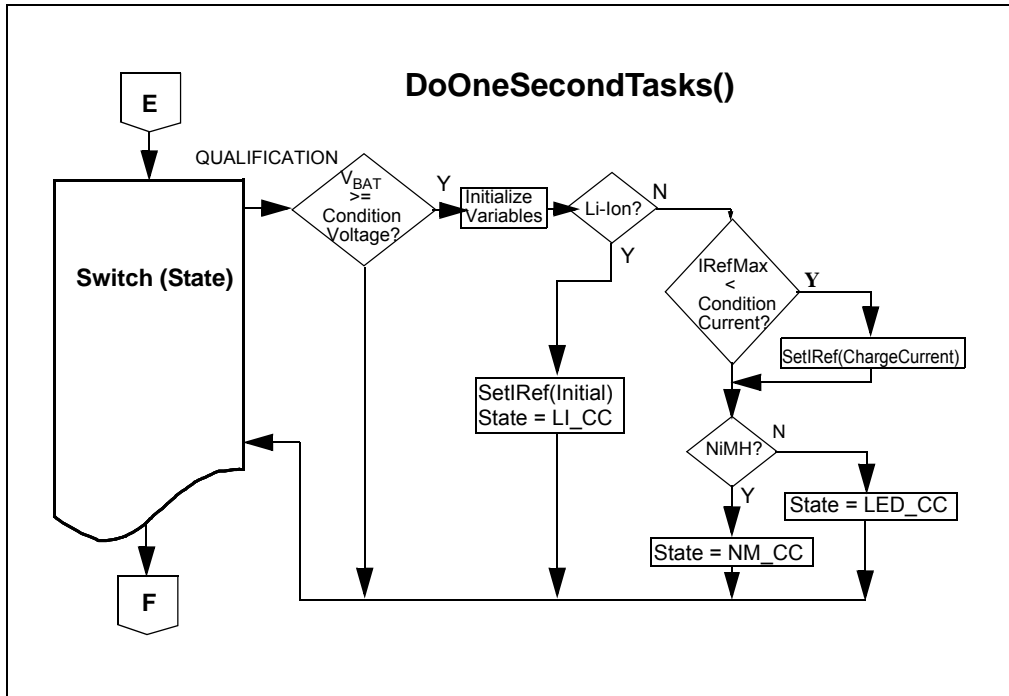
DoOneSecondTasks()

E

QUALIFICATION

Switch (State)

$V_{BAT}$ >= Condition Voltage?

Y

Initialize Variables

Li-Ion?

N

Y

IRefMax < Condition Current?

Y

SetIRef(ChargeCurrent)

SetIRef(Initial)
State = LI_CC

NiMH?

N

Y

State = LED_CC

State = NM_CC

F